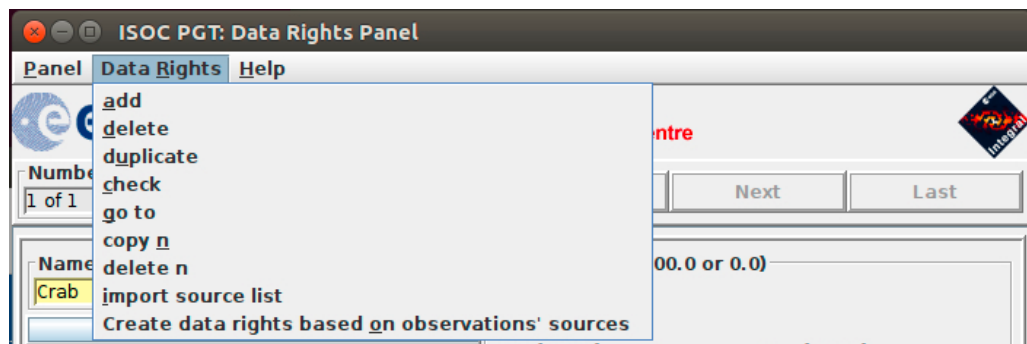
ISOC PGT: Data Rights Panel

Panel Data Rights Help

add
delete
duplicate
check
go to
copy n
delete n
import source list
Create data rights based on observations' sources

ntre

Integral

Numbe
1 of 1

Next
Last

Name
Crab

00.0 or 0.0)